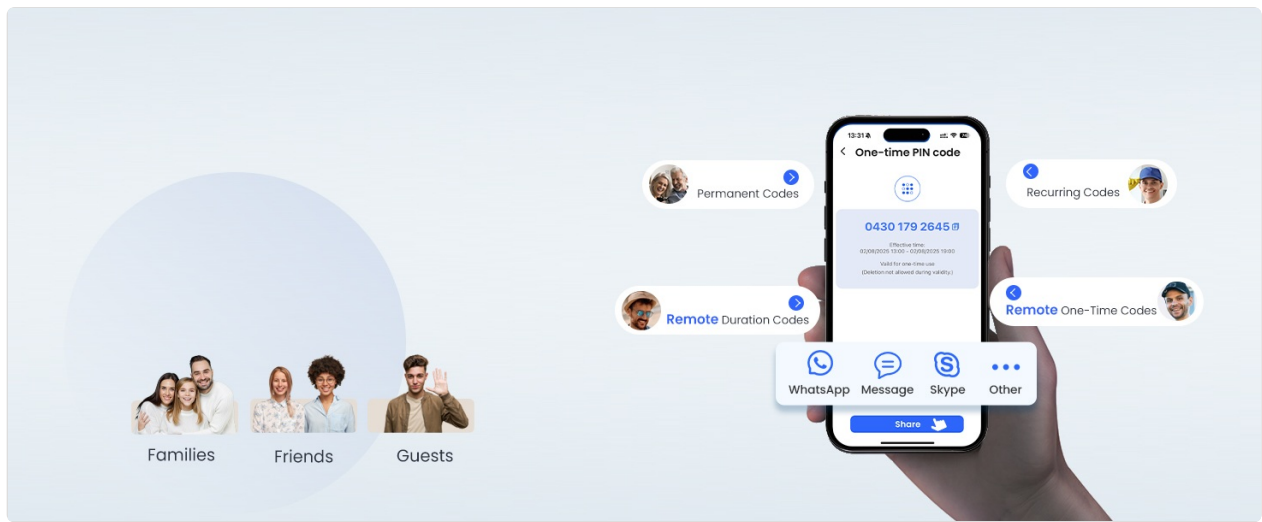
Families Friends Guests

Permanent Codes

Remote Duration Codes

13:31

One-time PIN code

0430 179 2645

Effective time:
02/08/2025 13:00 - 02/08/2025 19:00

Valid for one-time use
(Deletion not allowed during validity.)

WhatsApp Message Skype Other

Share

Recurring Codes

Remote One-Time Codes